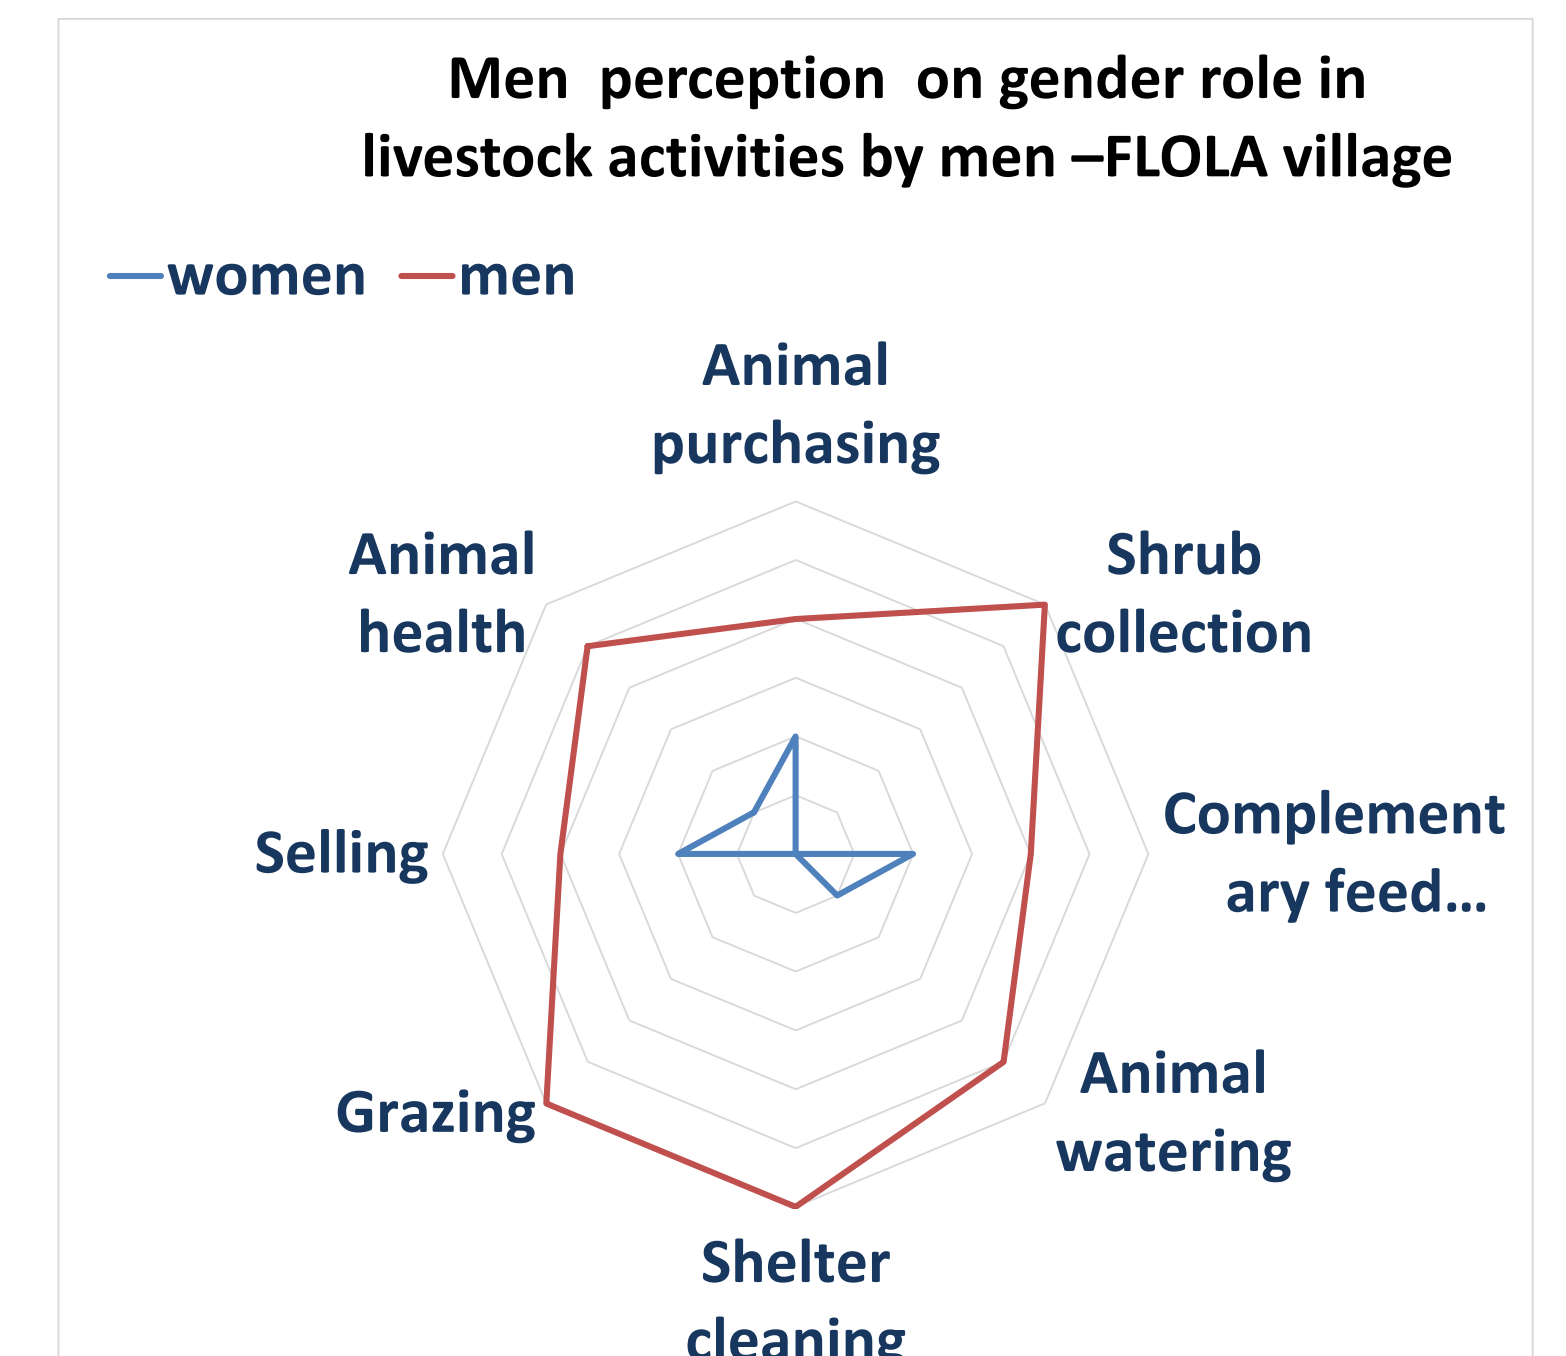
Men perception on gender role in livestock activities by men –FLOLA village

women men

Animal purchasing

Shrub collection

Complement ary feed...

Animal watering

Shelter cleaning

Grazing

Selling

Animal health